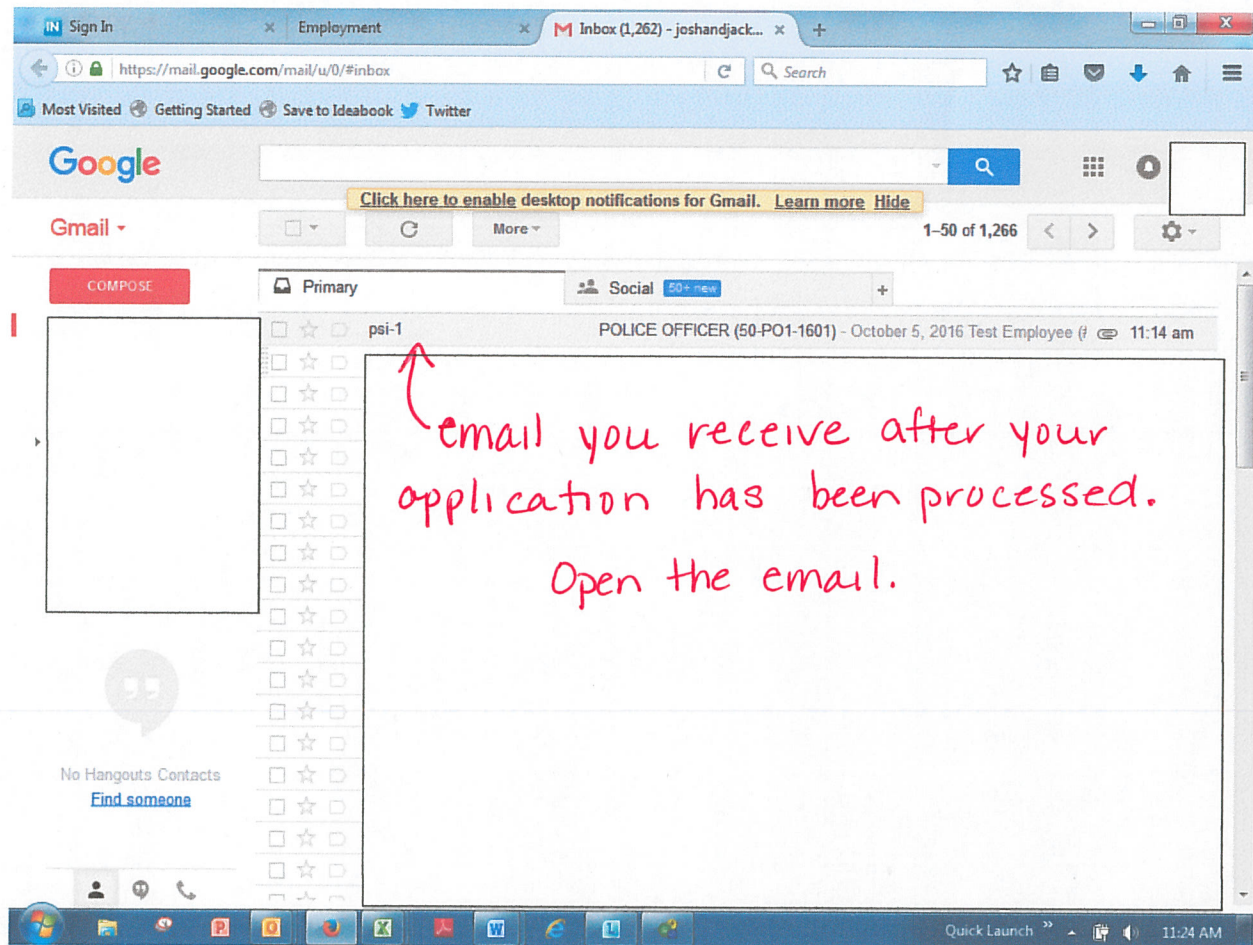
IN Sign In
Employment
Inbox (1,262) - joshandjack...
https://mail.google.com/mail/u/0/#inbox
Search
Most Visited
Getting Started
Save to Ideabook
Twitter

Google

Click here to enable desktop notifications for Gmail. Learn more Hide

Gmail
More
1–50 of 1,266

COMPOSE
Primary
Social 50+ new

psi-1 POLICE OFFICER (50-PO1-1601) - October 5, 2016 Test Employee (# 11:14 am

email you receive after your application has been processed.

Open the email.

No Hangouts Contacts
Find someone

Quick Launch
11:24 AM